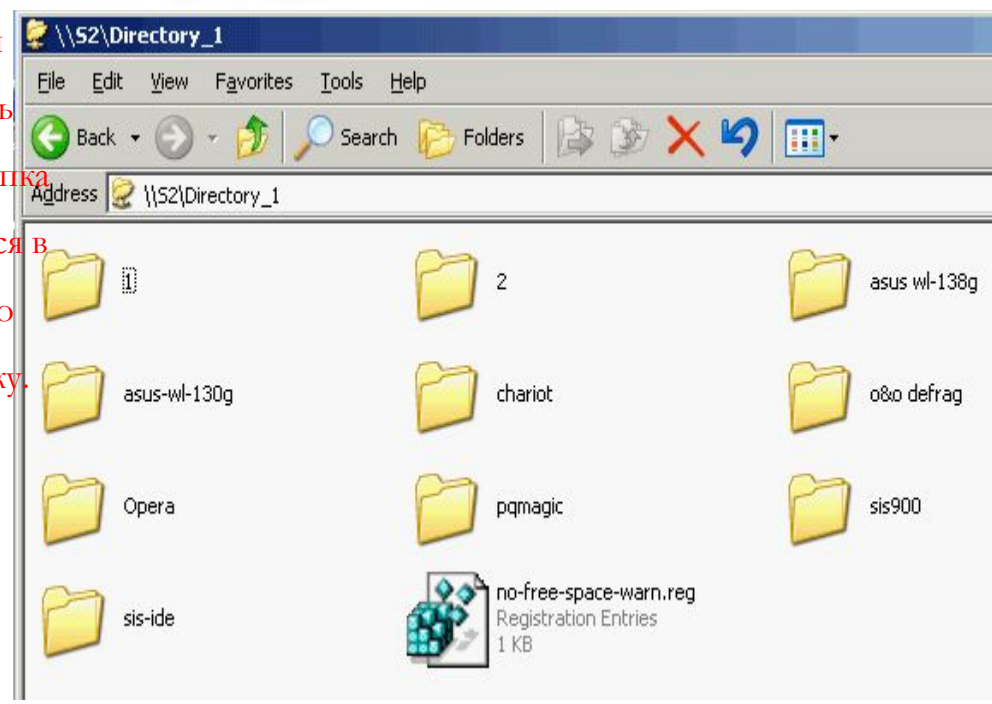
\\S2\Directory_1

File Edit View Favorites Tools Help

Back Search Folders

Address \\S2\Directory_1

1
2
asus wl-138g
asus-wl-130g
chariot
o&o defrag
Opera
pqmagic
sis900
sis-ide
no-free-space-warn.reg
Registration Entries
1 KB

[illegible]
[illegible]ь
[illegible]пка
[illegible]ся в
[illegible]о
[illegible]ку.